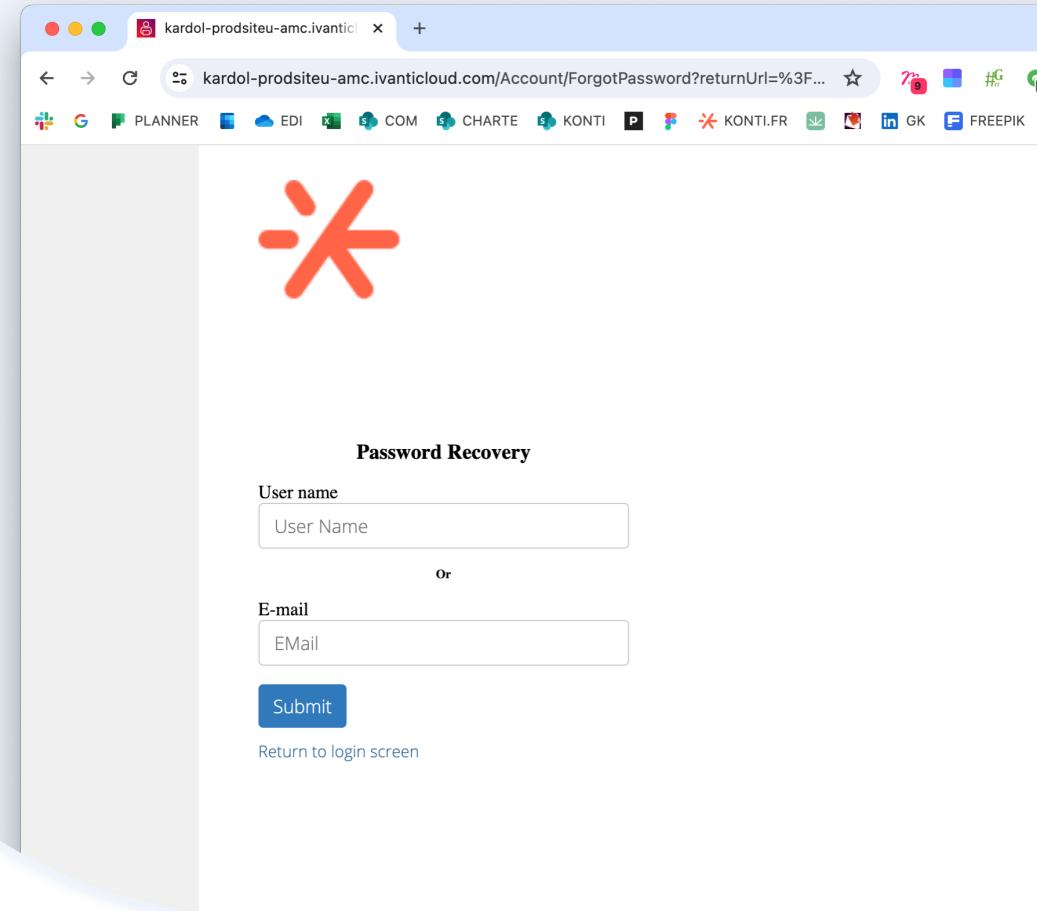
kardol-prodsiteu-amc.ivanticl ×
+
kardol-prodsiteu-amc.ivanticloud.com/Account/ForgotPassword?returnUrl=%3F...
9
G PLANNER EDI COM CHARTE KONTI P KONTI.FR GK FREEPIK

Password Recovery

User name
User Name

Or

E-mail
EMail

Submit

Return to login screen